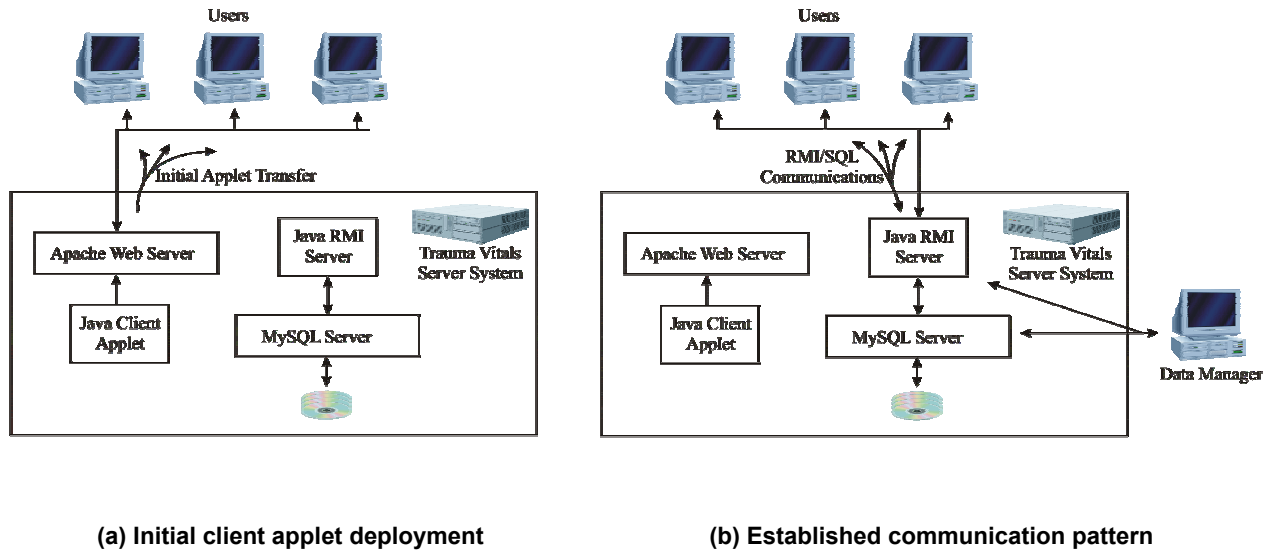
Users

Initial Applet Transfer

Apache Web Server

Java RMI Server

Trauma Vitals Server System

Java Client Applet

MySQL Server

Users

RMI/SQL Communications

Apache Web Server

Java RMI Server

Trauma Vitals Server System

Java Client Applet

MySQL Server

Data Manager

(a) Initial client applet deployment

(b) Established communication pattern